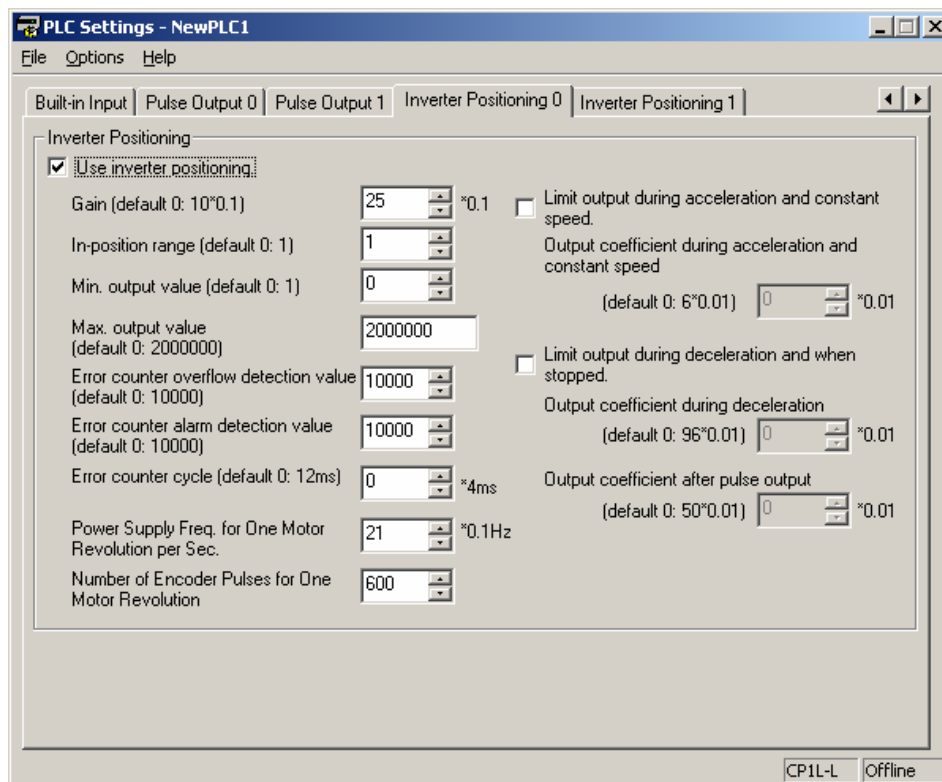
PLC Settings - NewPLC1

File Options Help

Built-in Input | Pulse Output 0 | Pulse Output 1 | Inverter Positioning 0 | Inverter Positioning 1

Inverter Positioning

Use inverter positioning

Gain (default 0: 10*0.1) 25 *0.1

In-position range (default 0: 1) 1

Min. output value (default 0: 1) 0

Max. output value (default 0: 2000000) 2000000

Error counter overflow detection value (default 0: 10000) 10000

Error counter alarm detection value (default 0: 10000) 10000

Error counter cycle (default 0: 12ms) 0 *4ms

Power Supply Freq. for One Motor Revolution per Sec. 21 *0.1Hz

Number of Encoder Pulses for One Motor Revolution 600

Limit output during acceleration and constant speed.

Output coefficient during acceleration and constant speed

(default 0: 6*0.01) 0 *0.01

Limit output during deceleration and when stopped.

Output coefficient during deceleration

(default 0: 96*0.01) 0 *0.01

Output coefficient after pulse output

(default 0: 50*0.01) 0 *0.01

CP1L-L Offline